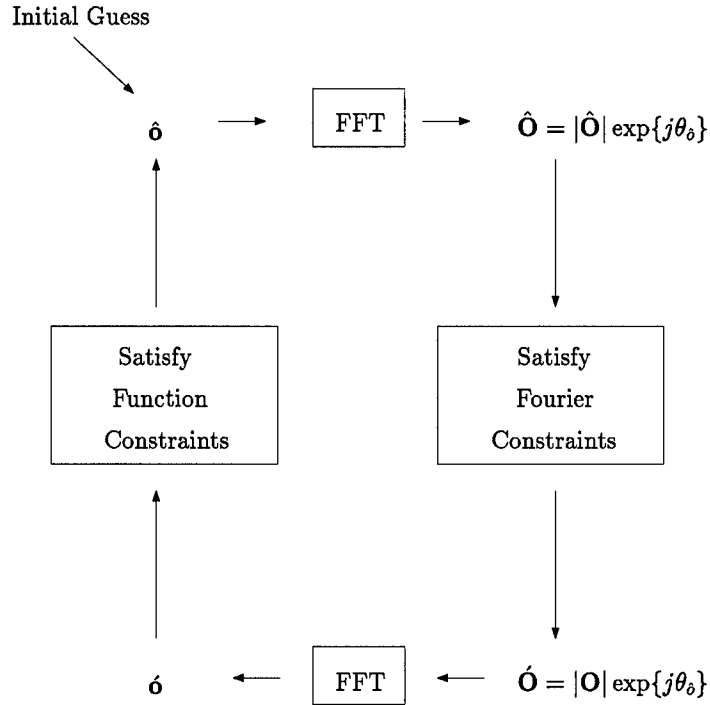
Initial Guess

$\hat{\mathbf{o}}$

FFT

$\hat{\mathbf{O}} = |\hat{\mathbf{O}}| \exp\{j\theta_{\hat{o}}\}$

Satisfy Function Constraints

Satisfy Fourier Constraints

$\acute{\mathbf{o}}$

FFT

$\acute{\mathbf{O}} = |\mathbf{O}| \exp\{j\theta_{\hat{o}}\}$